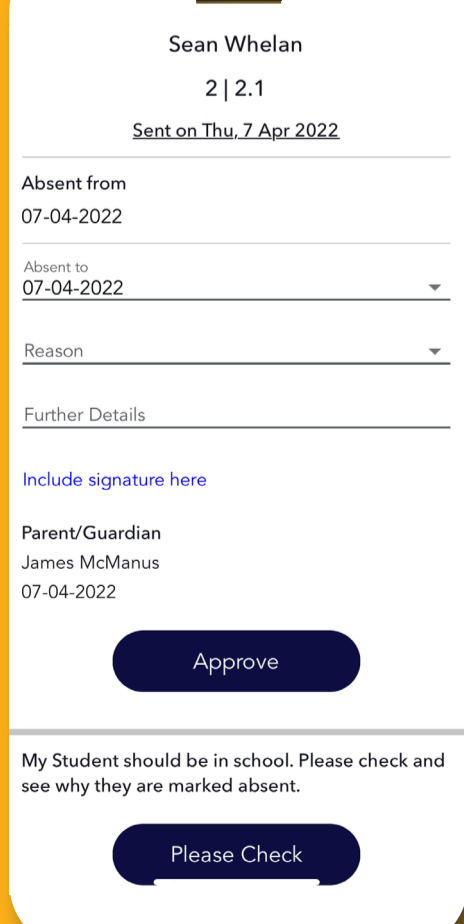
Sean Whelan

2 | 2.1

Sent on Thu, 7 Apr 2022

Absent from

07-04-2022

Absent to

07-04-2022

Reason

Further Details

Include signature here

Parent/Guardian

James McManus

07-04-2022

Approve

My Student should be in school. Please check and see why they are marked absent.

Please Check